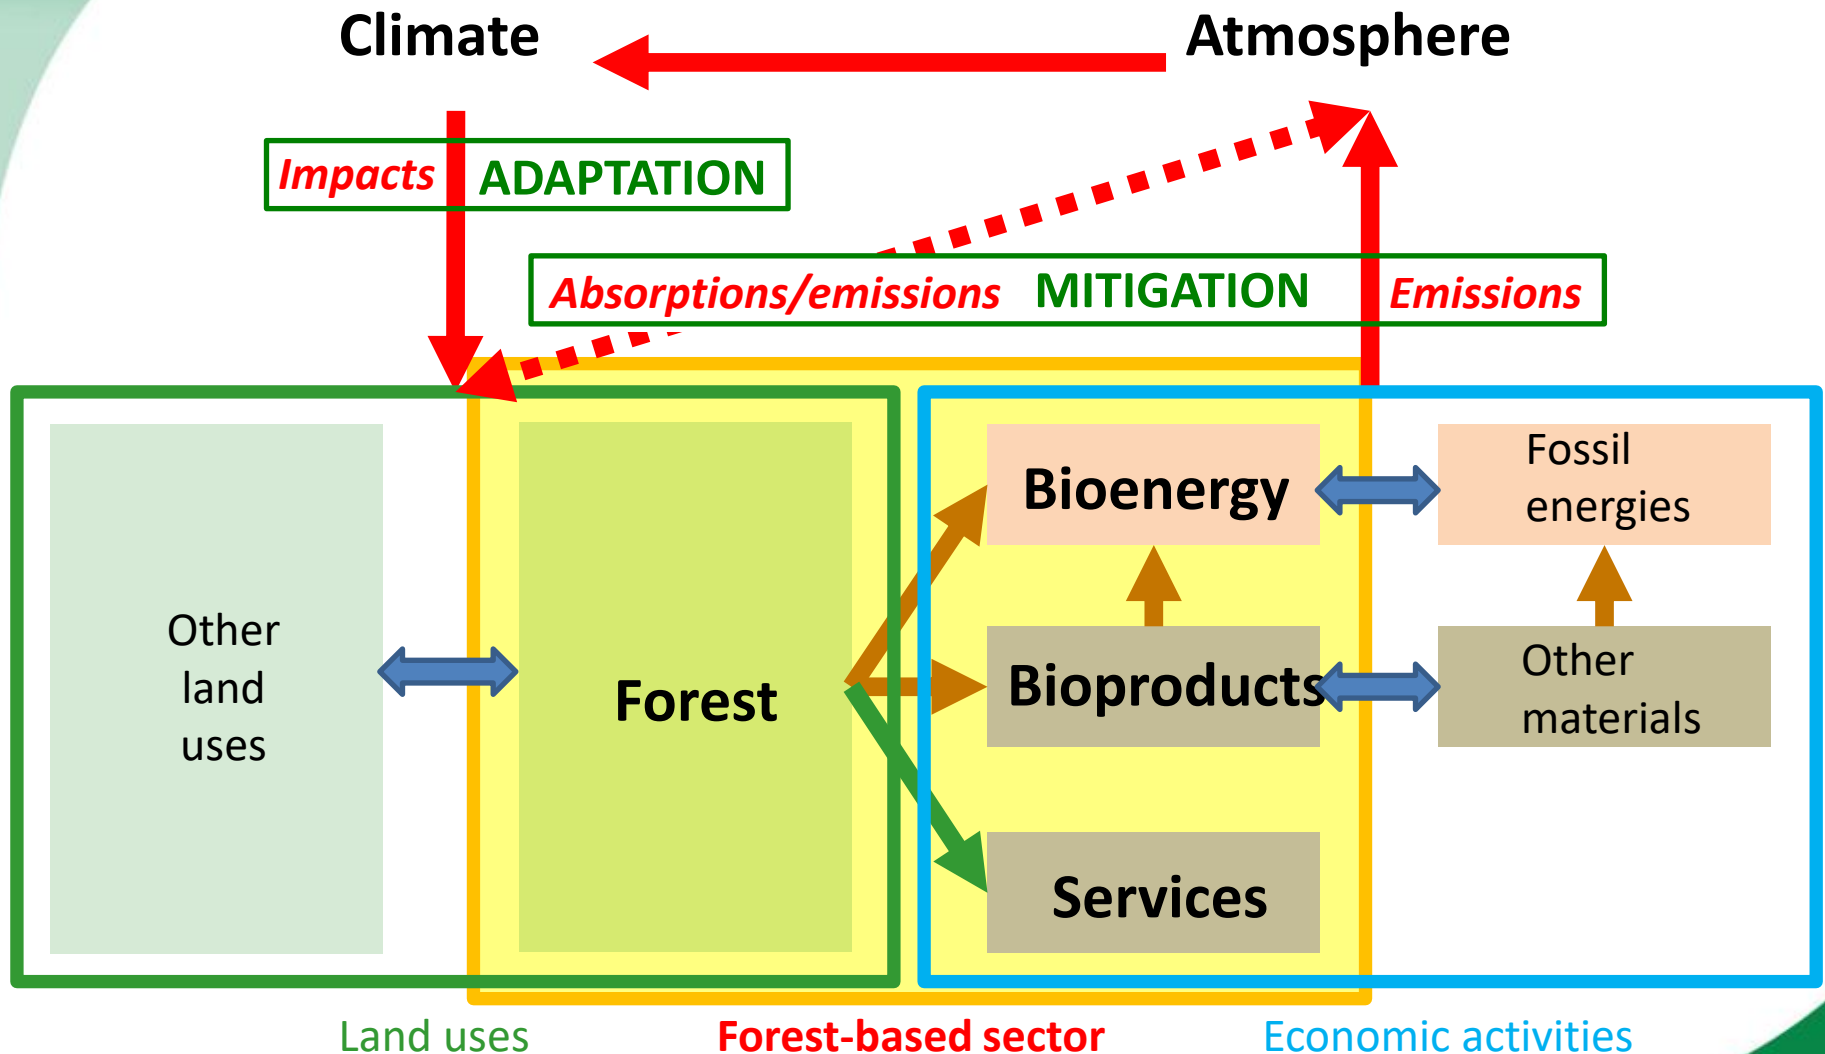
Climate

Atmosphere

Impacts ADAPTATION

Absorptions/emissions MITIGATION Emissions

Other land uses

Forest

Bioenergy

Fossil energies

Bioproducts

Other materials

Services

Land uses

Forest-based sector

Economic activities